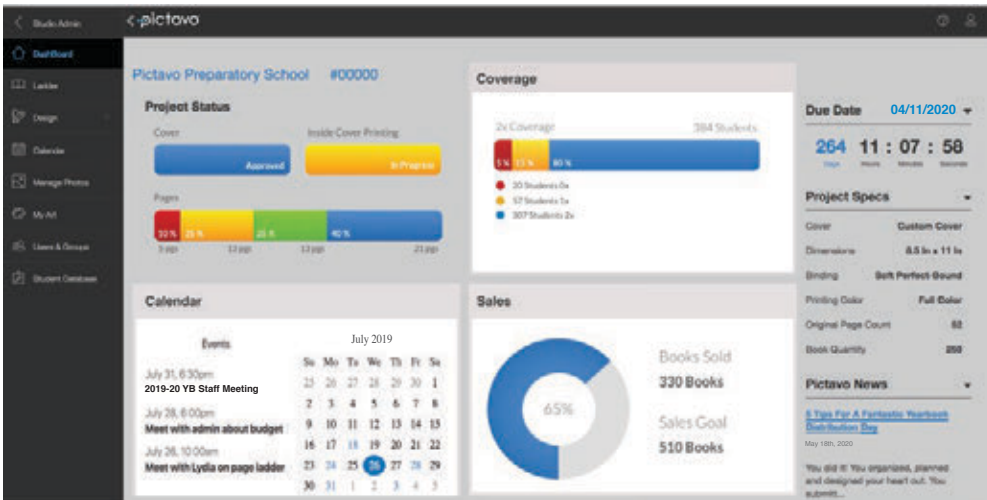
Studio Admin

pictavo

Dashboard
Ladder
Design
Calendar
Manage Photos
My Art
Users & Groups
Student Database

Pictavo Preparatory School #00000

Project Status

Cover
Approved

Inside Cover Printing
In Progress

Pages
10 % 25 % 25 % 40 %
3 pgs 12 pgs 13 pgs 21 pgs

Coverage

2x Coverage 384 Students
5 % 15 % 80 %
20 Students 0x
57 Students 1x
307 Students 2x

Due Date 04/11/2020

264 11 : 07 : 58
Days Hours Minutes Seconds

Project Specs

| | |
|---|---|
| Cover | Custom Cover |
| Dimensions | 8.5 in x 11 in |
| Binding | Soft Perfect Bound |
| Printing Color | Full Color |
| Original Page Count | 52 |
| Book Quantity | 250 |

Calendar

Events

July 31, 6:30pm
2019-20 YB Staff Meeting

July 28, 6:00pm
Meet with admin about budget

July 26, 10:00am
Meet with Lydia on page ladder

July 2019

| Su | Mo | Tu | We | Th | Fr | Sa |
|---|---|---|---|---|---|---|
| 25 | 26 | 27 | 28 | 29 | 30 | 1 |
| 2 | 3 | 4 | 5 | 6 | 7 | 8 |
| 9 | 10 | 11 | 12 | 13 | 14 | 15 |
| 16 | 17 | 18 | 19 | 20 | 21 | 22 |
| 23 | 24 | 25 | 26 | 27 | 28 | 29 |
| 30 | 31 | 1 | 2 | 3 | 4 | 5 |

Sales

65%

Books Sold
330 Books

Sales Goal
510 Books

Pictavo News

5 Tips For A Fantastic Yearbook Distribution Day
May 18th, 2020

You did it! You organized, planned and designed your heart out. You submit...